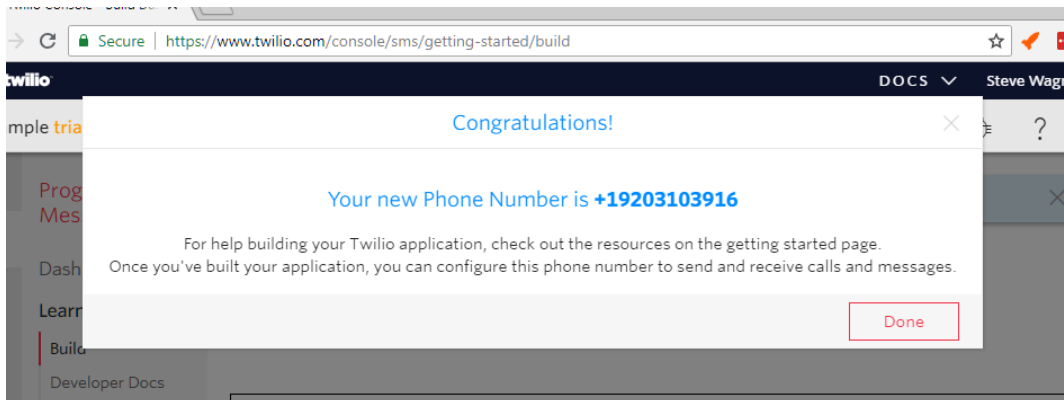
Twilio Console - Build Bu

Secure | https://www.twilio.com/console/sms/getting-started/build

twilio

DOCS

Steve Wag

mple tria

?

Prog
Mes

Dash

Learn

Build

Developer Docs

Congratulations!

Your new Phone Number is +19203103916

For help building your Twilio application, check out the resources on the getting started page.
Once you've built your application, you can configure this phone number to send and receive calls and messages.

Done